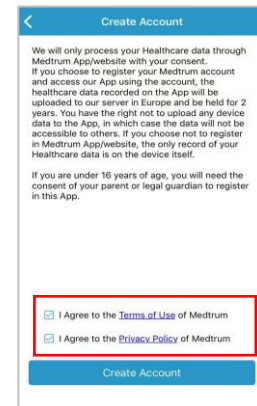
Create Account

We will only process your Healthcare data through Medtrum App/website with your consent.
If you choose to register your Medtrum account and access our App using the account, the healthcare data recorded on the App will be uploaded to our server in Europe and be held for 2 years. You have the right not to upload any device data to the App, in which case the data will not be accessible to others. If you choose not to register in Medtrum App/website, the only record of your Healthcare data is on the device itself.

If you are under 16 years of age, you will need the consent of your parent or legal guardian to register in this App.

I Agree to the Terms of Use of Medtrum

I Agree to the Privacy Policy of Medtrum

Create Account